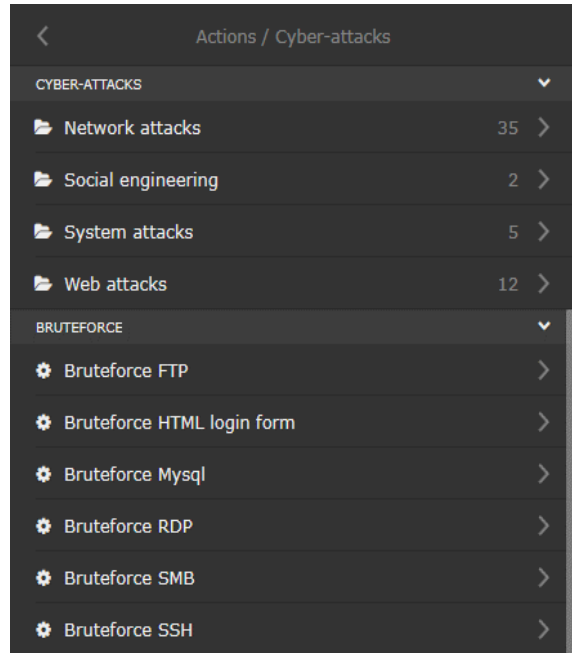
Actions / Cyber-attacks

CYBER-ATTACKS

Network attacks 35

Social engineering 2

System attacks 5

Web attacks 12

BRUTEFORCE

Bruteforce FTP

Bruteforce HTML login form

Bruteforce Mysql

Bruteforce RDP

Bruteforce SMB

Bruteforce SSH